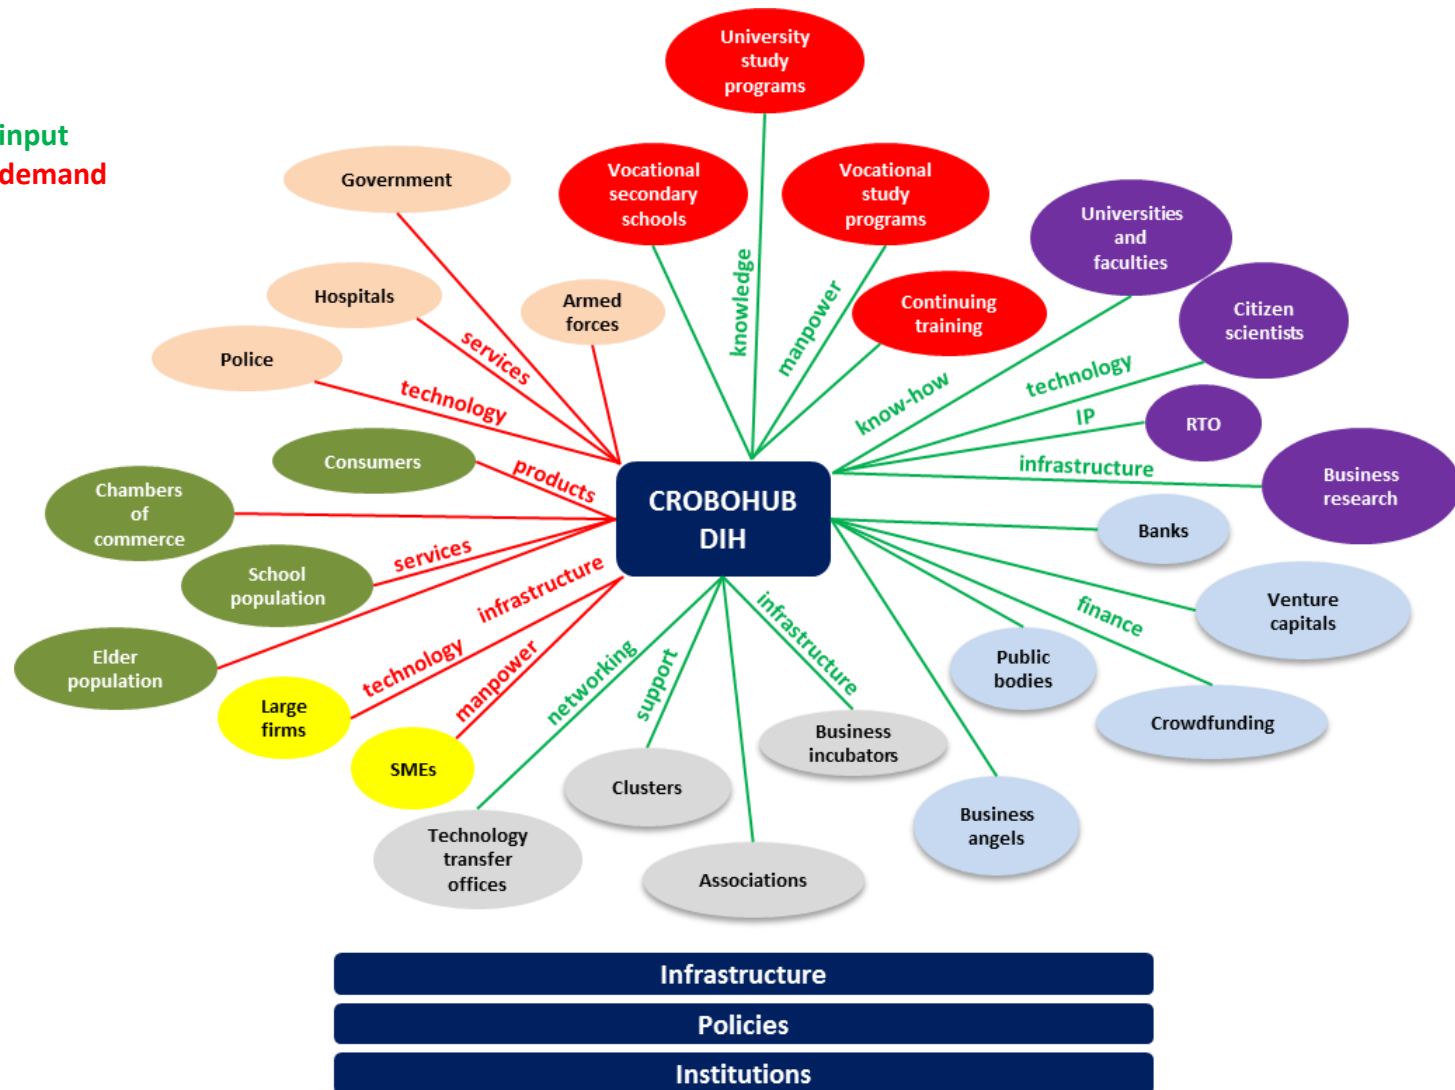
input
demand

University study programs

Vocational secondary schools

Vocational study programs

Government

Universities and faculties

Continuing training

Hospitals

Armed forces

Citizen scientists

Police

knowledge

manpower

services

technology

know-how

technology

IP

RTO

Consumers

products

infrastructure

Business research

Chambers of commerce

CROBOHUB DIH

Banks

services

School population

infrastructure

Venture capitals

finance

Elder population

technology

manpower

networking

support

infrastructure

Public bodies

Large firms

Crowdfunding

SMEs

Business incubators

Clusters

Business angels

Technology transfer offices

Associations

Infrastructure

Policies

Institutions